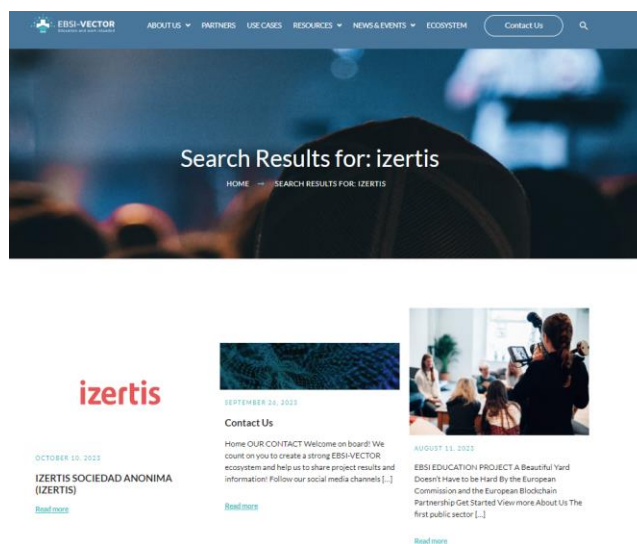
EBSI-VECTOR

ABOUT US PARTNERS USE CASES RESOURCES NEWS & EVENTS ECOSYSTEM Contact Us

Search Results for: izertis

HOME → SEARCH RESULTS FOR: IZERTIS

izertis

OCTOBER 10, 2023

IZERTIS SOCIEDAD ANONIMA (IZERTIS)

Read more

SEPTEMBER 26, 2023

Contact Us

Home OUR CONTACT Welcome on board! We count on you to create a strong EBSI-VECTOR ecosystem and help us to share project results and information! Follow our social media channels [...]

Read more

AUGUST 11, 2023

EBSI EDUCATION PROJECT A Beautiful Yard Doesn't Have to be Hard By the European Commission and the European Blockchain Partnership Get Started View more About Us The first public sector [...]

Read more